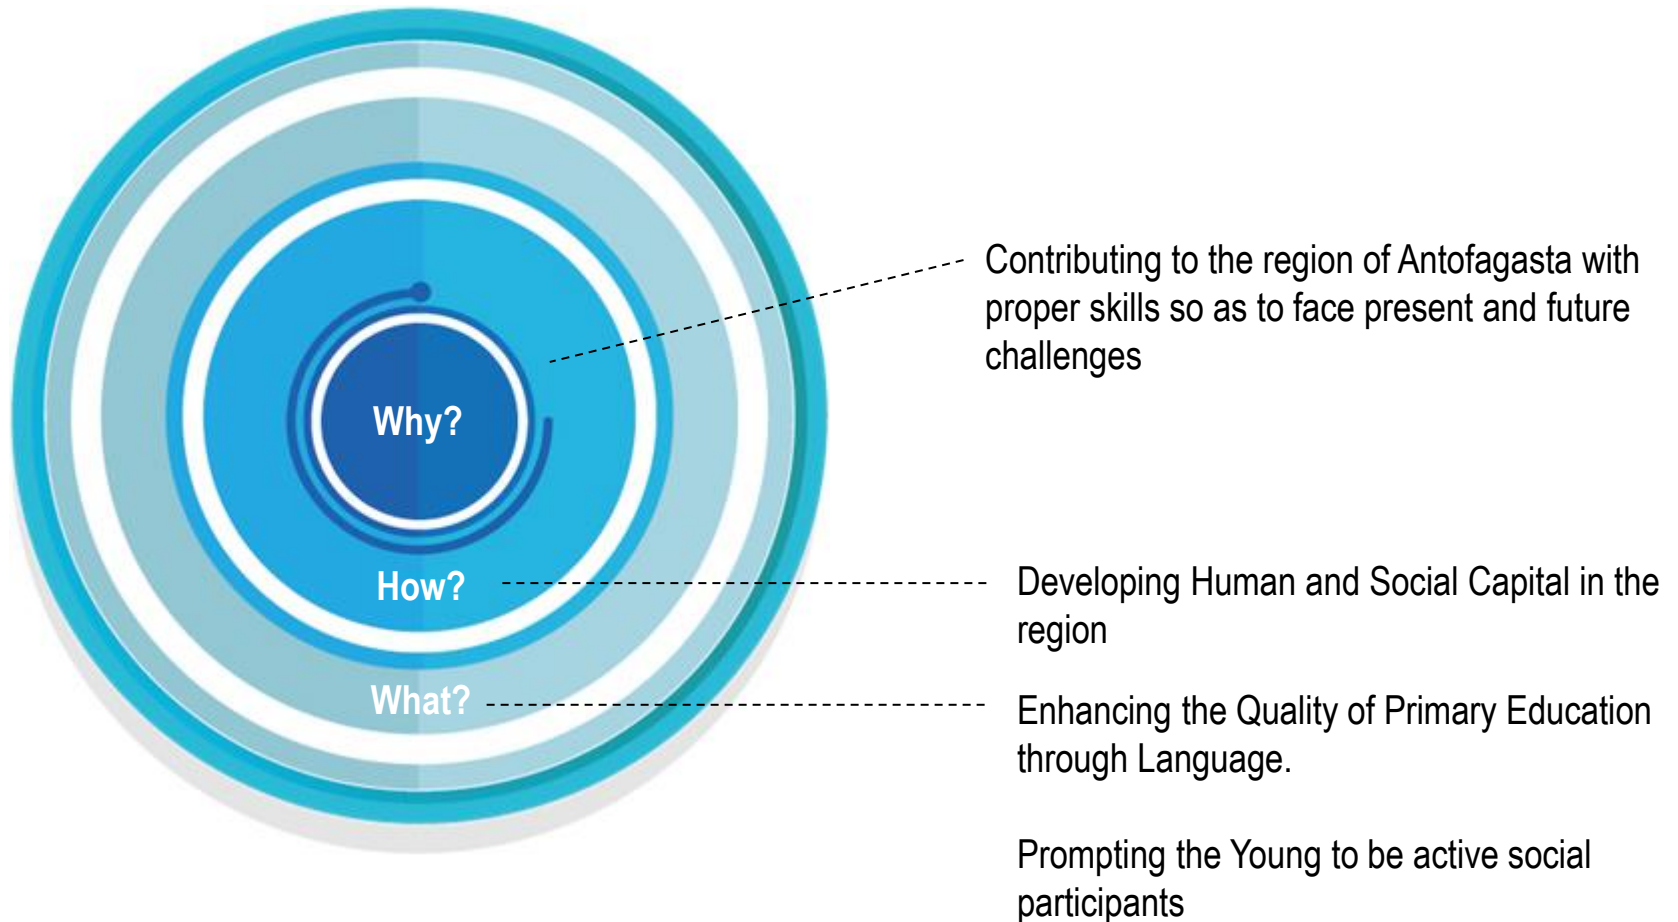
Why?

How?

What?

Contributing to the region of Antofagasta with proper skills so as to face present and future challenges

Developing Human and Social Capital in the region

Enhancing the Quality of Primary Education through Language.

Prompting the Young to be active social participants